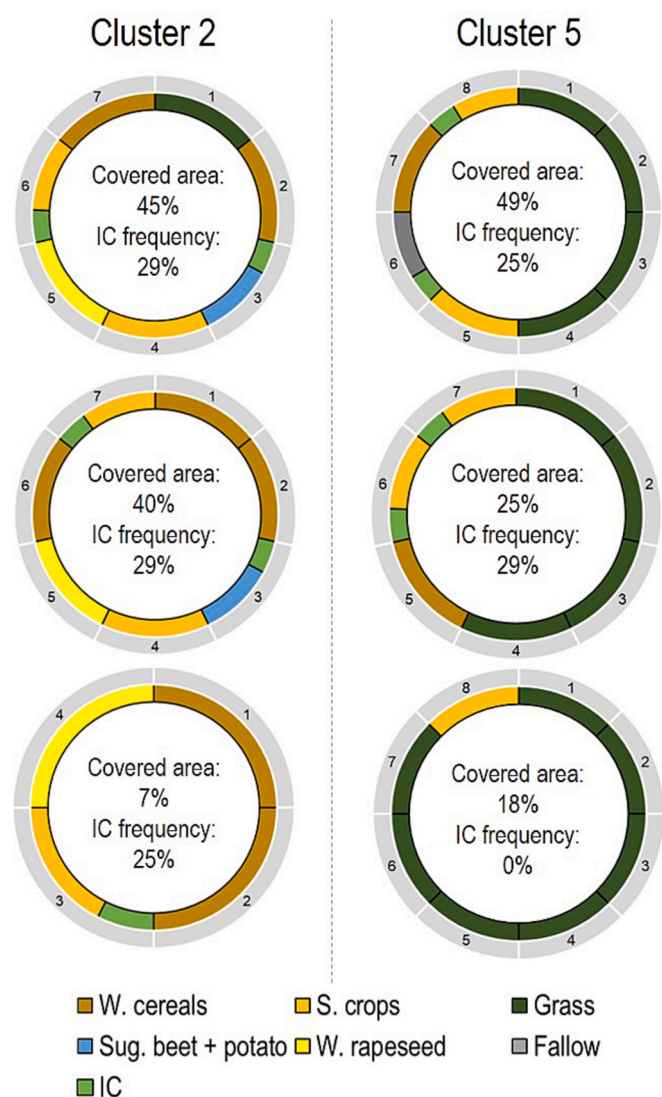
Cluster 2

7 1 2 3 4 5 6

Covered area: 45%
IC frequency: 29%

7 1 2 3 4 5 6

Covered area: 40%
IC frequency: 29%

4 1 2 3

Covered area: 7%
IC frequency: 25%

Cluster 5

8 1 2 3 4 5 6 7

Covered area: 49%
IC frequency: 25%

7 1 2 3 4 5 6

Covered area: 25%
IC frequency: 29%

8 1 2 3 4 5 6 7

Covered area: 18%
IC frequency: 0%

W. cereals
S. crops
Grass
Sug. beet + potato
W. rapeseed
Fallow
IC